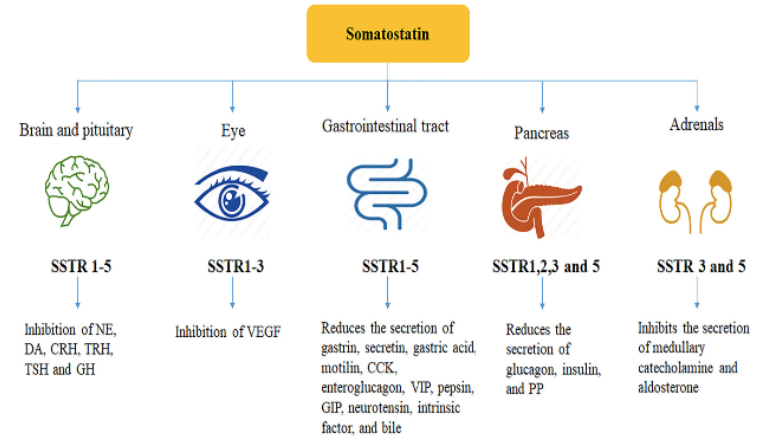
Somatostatin

Brain and pituitary

SSTR 1-5

Inhibition of NE, DA, CRH, TRH, TSH and GH

Eye

SSTR1-3

Inhibition of VEGF

Gastrointestinal tract

SSTR1-5

Reduces the secretion of gastrin, secretin, gastric acid, motilin, CCK, enteroglucagon, VIP, pepsin, GIP, neurotensin, intrinsic factor, and bile

Pancreas

SSTR1,2,3 and 5

Reduces the secretion of glucagon, insulin, and PP

Adrenals

SSTR 3 and 5

Inhibits the secretion of medullary catecholamine and aldosterone